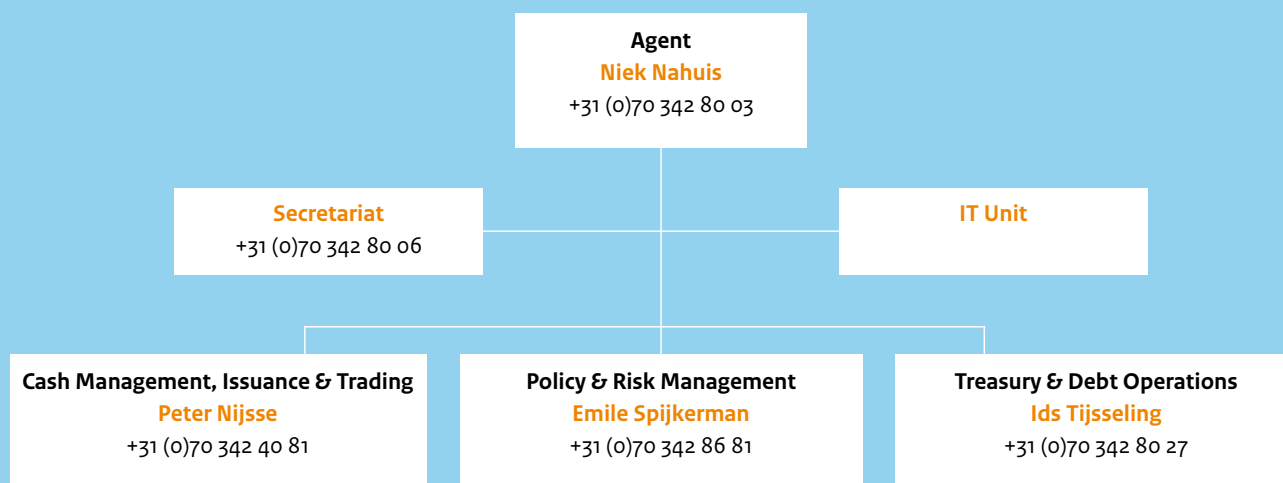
Agent
Niek Nahuis
+31 (0)70 342 80 03

Secretariat
+31 (0)70 342 80 06

IT Unit

Cash Management, Issuance & Trading
Peter Nijsse
+31 (0)70 342 40 81

Policy & Risk Management
Emile Spijkerman
+31 (0)70 342 86 81

Treasury & Debt Operations
Ids Tijsseling
+31 (0)70 342 80 27